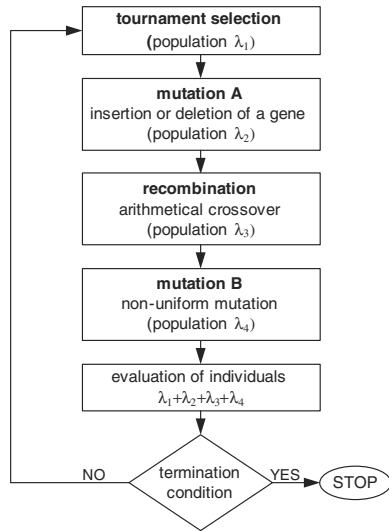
tournament selection
(population $\lambda_1$)

mutation A
insertion or deletion of a gene
(population $\lambda_2$)

recombination
arithmetical crossover
(population $\lambda_3$)

mutation B
non-uniform mutation
(population $\lambda_4$)

evaluation of individuals
$\lambda_1+\lambda_2+\lambda_3+\lambda_4$

NO

termination condition

YES

STOP